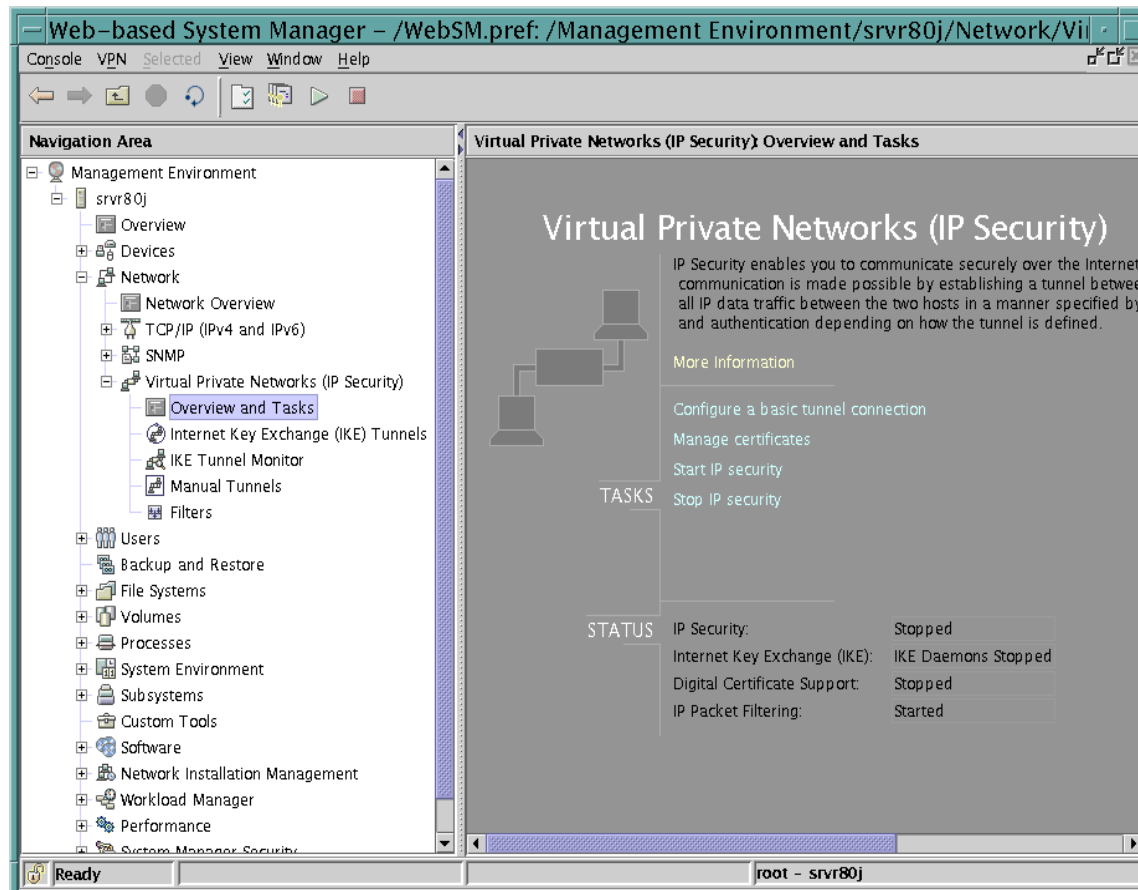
Web-based System Manager – /WebSM.pref: /Management Environment/srvr80j/Network/Vi

Console VPN Selected View Window Help

Navigation Area

Management Environment
srvr80j
Overview
Devices
Network
Network Overview
TCP/IP (IPv4 and IPv6)
SNMP
Virtual Private Networks (IP Security)
Overview and Tasks
Internet Key Exchange (IKE) Tunnels
IKE Tunnel Monitor
Manual Tunnels
Filters
Users
Backup and Restore
File Systems
Volumes
Processes
System Environment
Subsystems
Custom Tools
Software
Network Installation Management
Workload Manager
Performance
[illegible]

Virtual Private Networks (IP Security): Overview and Tasks

Virtual Private Networks (IP Security)

IP Security enables you to communicate securely over the Internet communication is made possible by establishing a tunnel betwee all IP data traffic between the two hosts in a manner specified by and authentication depending on how the tunnel is defined.

More Information

TASKS
Configure a basic tunnel connection
Manage certificates
Start IP security
Stop IP security

STATUS
| | |
|---|---|
| IP Security: | Stopped |
| Internet Key Exchange (IKE): | IKE Daemons Stopped |
| Digital Certificate Support: | Stopped |
| IP Packet Filtering: | Started |

Ready
root – srvr80j